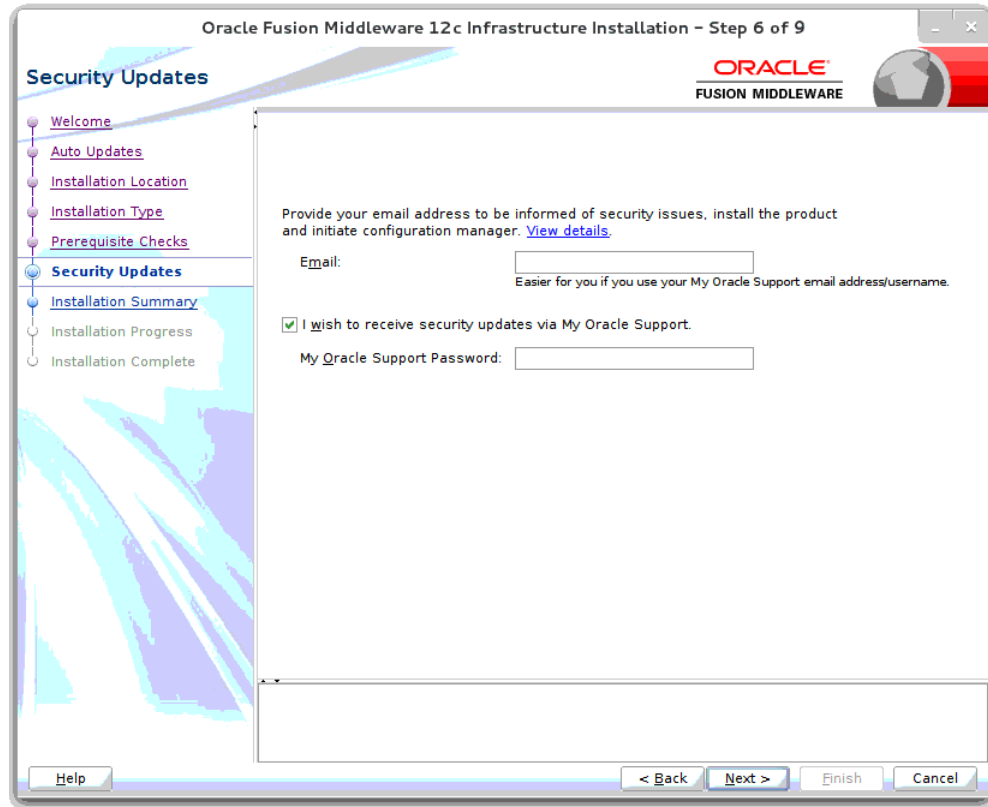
Oracle Fusion Middleware 12c Infrastructure Installation - Step 6 of 9

Security Updates

ORACLE
FUSION MIDDLEWARE

Welcome
Auto Updates
Installation Location
Installation Type
Prerequisite Checks
Security Updates
Installation Summary
Installation Progress
Installation Complete

Provide your email address to be informed of security issues, install the product and initiate configuration manager. View details.

Email:
Easier for you if you use your My Oracle Support email address/username.

I wish to receive security updates via My Oracle Support.

My Oracle Support Password:

Help

< Back
Next >
Finish
Cancel